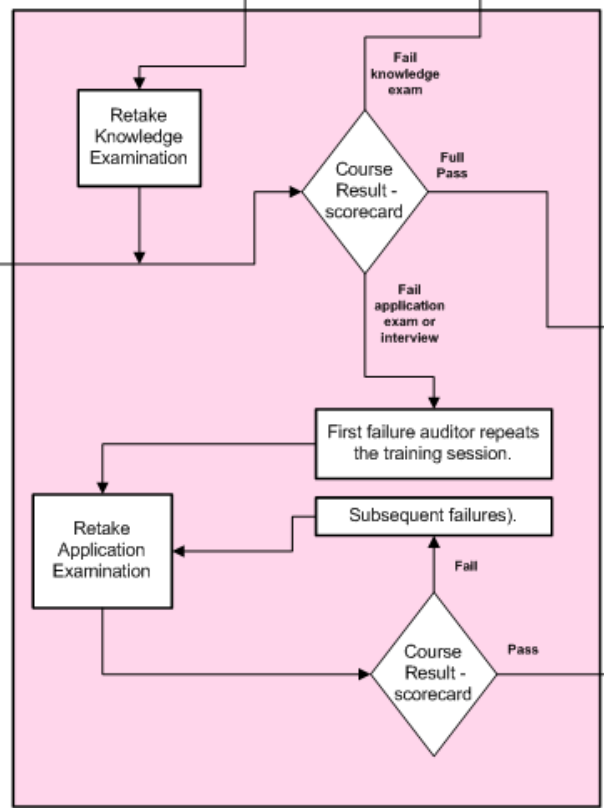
Retake Knowledge Examination

Fail knowledge exam

Course Result - scorecard

Full Pass

Fail application exam or interview

First failure auditor repeats the training session.

Retake Application Examination

Subsequent failures).

Fail

Course Result - scorecard

Pass